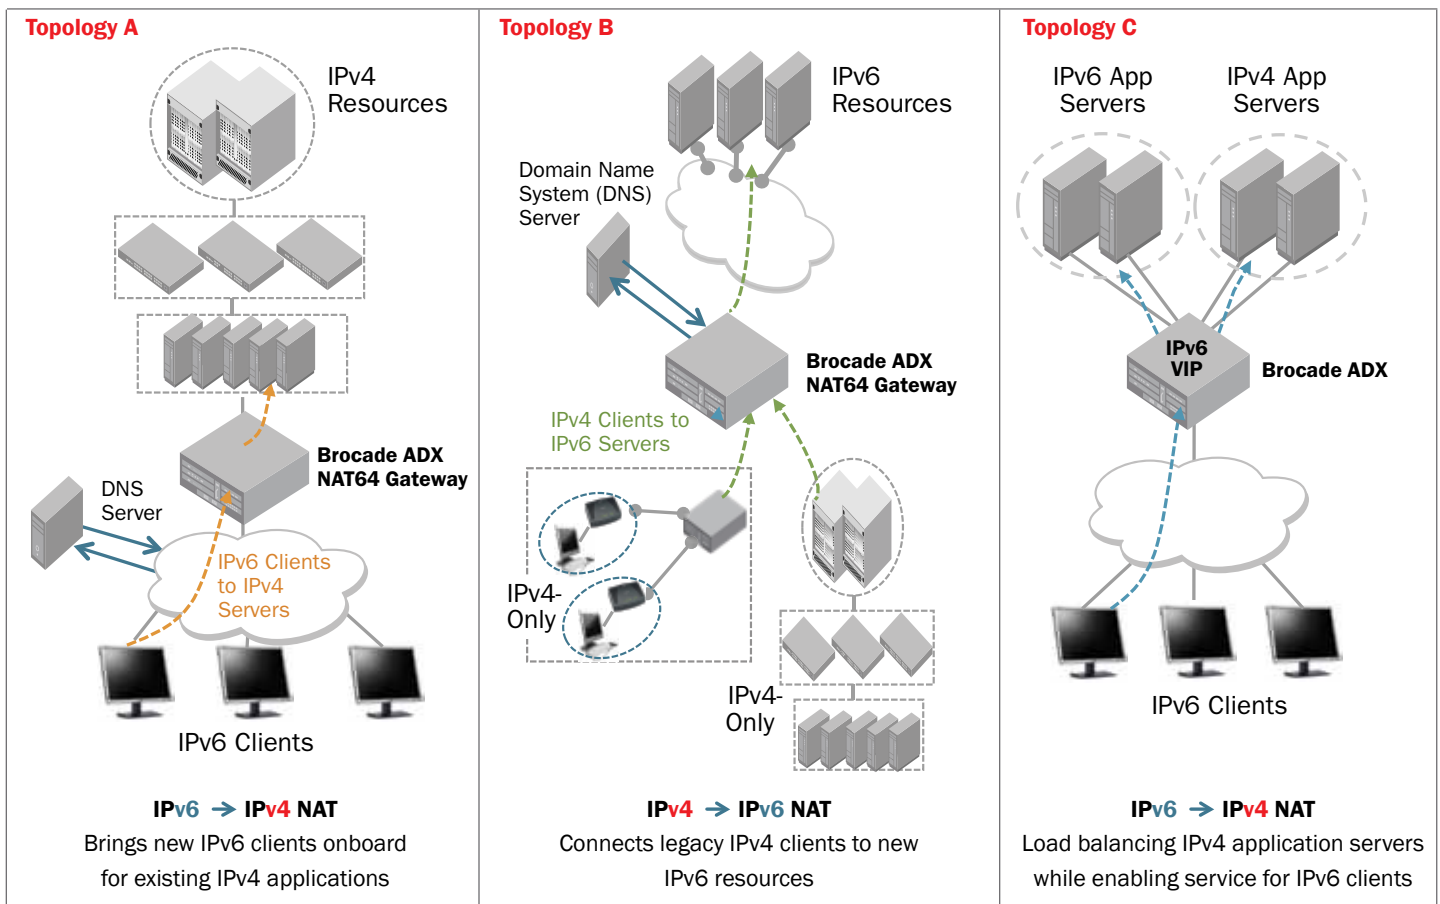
Topology A

IPv4 Resources

Brocade ADX NAT64 Gateway

DNS Server

IPv6 Clients to IPv4 Servers

IPv6 Clients

IPv6 → IPv4 NAT

Brings new IPv6 clients onboard for existing IPv4 applications

Topology B

IPv6 Resources

Domain Name System (DNS) Server

Brocade ADX NAT64 Gateway

IPv4 Clients to IPv6 Servers

IPv4-Only

IPv4-Only

IPv4 → IPv6 NAT

Connects legacy IPv4 clients to new IPv6 resources

Topology C

IPv6 App Servers

IPv4 App Servers

IPv6 VIP

Brocade ADX

IPv6 Clients

IPv6 → IPv4 NAT

Load balancing IPv4 application servers while enabling service for IPv6 clients